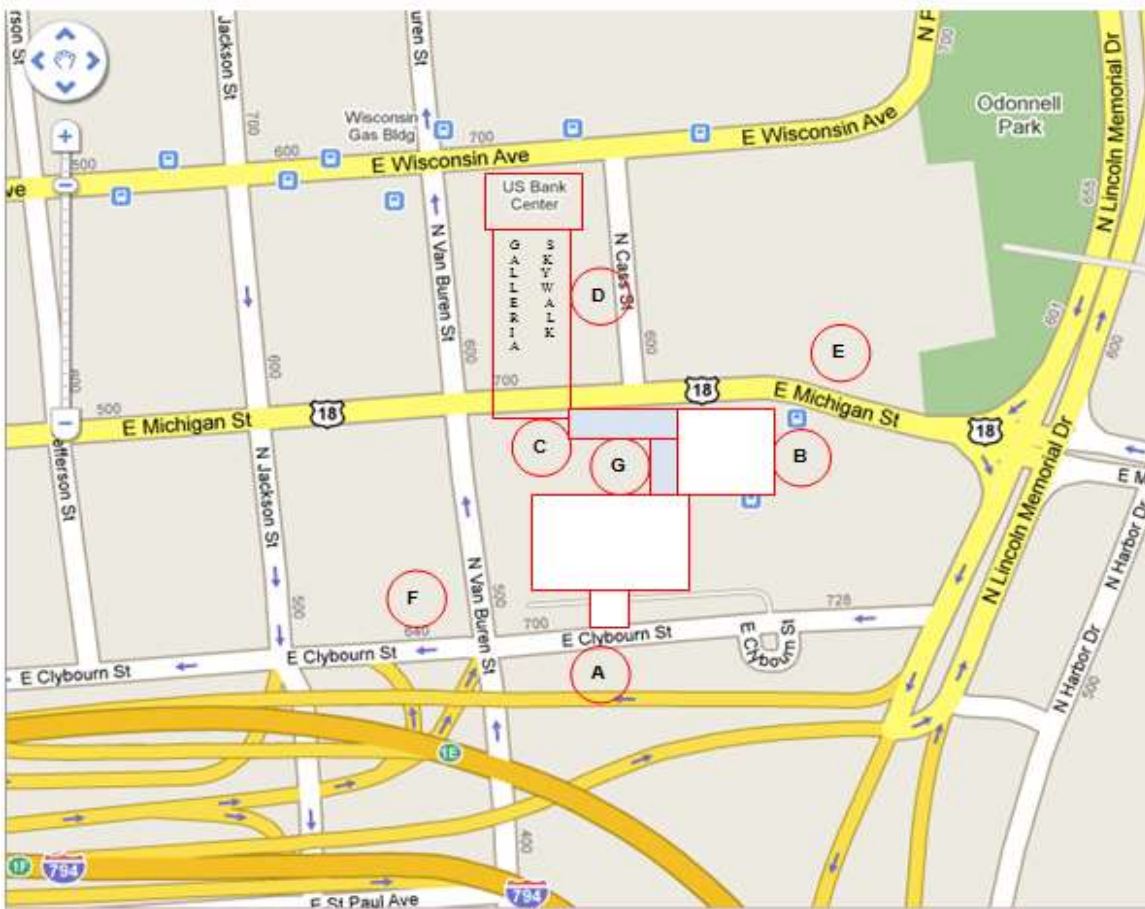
rson St
Jackson St
uren St
N F
700
Odonnell Park
Wisconsin Gas Bldg
700
E Wisconsin Ave
600
E Wisconsin Ave
600
ve
US Bank Center
G A L L E R I A
S K Y W A L K
N Cass St
D
N Lincoln Memorial Dr
N Van Buren St
600
600
600
E
700
18
E Michigan St
500
E Michigan St
18
18
efferson St
C
G
B
N Jackson St
E M
N Harbor Dr
F
500
500
728
640
700
E Clybourn St
E Clybourn St
N Lincoln Memorial Dr
E Clybourn St
E Clybourn St
N Van Buren St
A
N Harbor Dr
500
1E
400
1F
794
794
E St Paul Ave